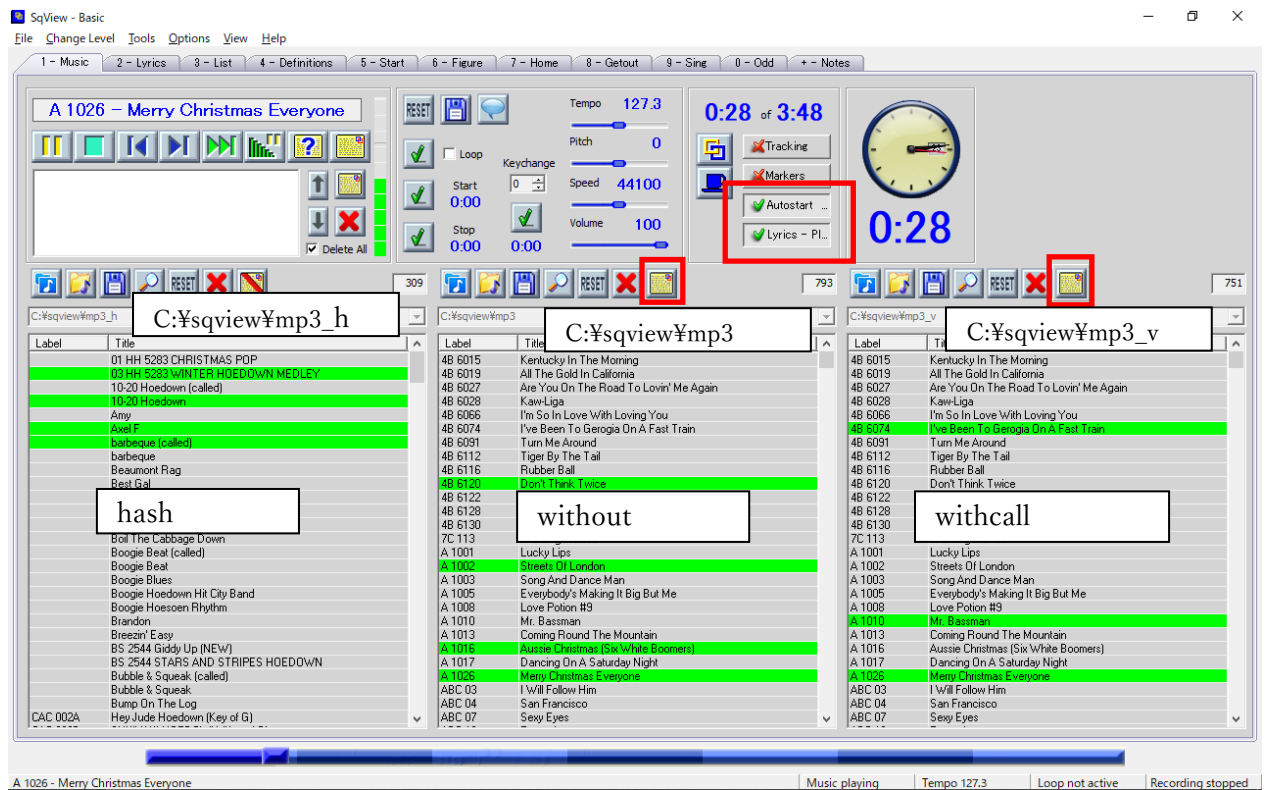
SqView - Basic

File Change Level Tools Options View Help

1 - Music | 2 - Lyrics | 3 - List | 4 - Definitions | 5 - Start | 6 - Figure | 7 - Home | 8 - Getout | 9 - Sing | 0 - Odd | + - Notes

A 1026 - Merry Christmas Everyone

Delete All

RESET

Loop

Keychange 0

Start 0:00

Stop 0:00

0:00

Tempo 127.3

Pitch 0

Speed 44100

Volume 100

0:28 of 3:48

Tracking

Markers

Autostart ...

Lyrics - Pl...

0:28

RESET 309

C:¥sqview¥mp3_h

C:¥sqview¥mp3_h

| Label | Title |
|---|---|
| | 01 HH 5283 CHRISTMAS POP |
| | 03 HH 5283 WINTER HOEDOWN MEDLEY |
| | 10-20 Hoedown (called) |
| | 10-20 Hoedown |
| | Amy |
| | Axel F |
| | barbeque (called) |
| | barbeque |
| | Beaumont Rag |
| | Best Gal |
| | Boil The Cabbage Down |
| | Boogie Beat (called) |
| | Boogie Beat |
| | Boogie Blues |
| | Boogie Hoedown Hit City Band |
| | Boogie Hoesoen Rhythm |
| | Brandon |
| | Breezin' Easy |
| | BS 2544 Giddy Up (NEW) |
| | BS 2544 STARS AND STRIPES HOEDOWN |
| | Bubble & Squeak (called) |
| | Bubble & Squeak |
| | Bump On The Log |
| CAC 002A | Hey Jude Hoedown (Key of G) |

hash

RESET 793

C:¥sqview¥mp3

C:¥sqview¥mp3

| Label | Title |
|---|---|
| 4B 6015 | Kentucky In The Morning |
| 4B 6019 | All The Gold In California |
| 4B 6027 | Are You On The Road To Lovin' Me Again |
| 4B 6028 | Kaw-Liga |
| 4B 6066 | I'm So In Love With Loving You |
| 4B 6074 | I've Been To Gerogia On A Fast Train |
| 4B 6091 | Turn Me Around |
| 4B 6112 | Tiger By The Tail |
| 4B 6116 | Rubber Ball |
| 4B 6120 | Don't Think Twice |
| 4B 6122 | |
| 4B 6128 | |
| 4B 6130 | |
| 7C 113 | |
| A 1001 | Lucky Lips |
| A 1002 | Streets Of London |
| A 1003 | Song And Dance Man |
| A 1005 | Everybody's Making It Big But Me |
| A 1008 | Love Potion #9 |
| A 1010 | Mr. Bassman |
| A 1013 | Coming Round The Mountain |
| A 1016 | Aussie Christmas (Six White Boomers) |
| A 1017 | Dancing On A Saturday Night |
| A 1026 | Merry Christmas Everyone |
| ABC 03 | I Will Follow Him |
| ABC 04 | San Francisco |
| ABC 07 | Sexy Eyes |

without

RESET 751

C:¥sqview¥mp3_v

C:¥sqview¥mp3_v

| Label | Title |
|---|---|
| 4B 6015 | Kentucky In The Morning |
| 4B 6019 | All The Gold In California |
| 4B 6027 | Are You On The Road To Lovin' Me Again |
| 4B 6028 | Kaw-Liga |
| 4B 6066 | I'm So In Love With Loving You |
| 4B 6074 | I've Been To Gerogia On A Fast Train |
| 4B 6091 | Turn Me Around |
| 4B 6112 | Tiger By The Tail |
| 4B 6116 | Rubber Ball |
| 4B 6120 | Don't Think Twice |
| 4B 6122 | |
| 4B 6128 | |
| 4B 6130 | |
| 7C 113 | |
| A 1001 | Lucky Lips |
| A 1002 | Streets Of London |
| A 1003 | Song And Dance Man |
| A 1005 | Everybody's Making It Big But Me |
| A 1008 | Love Potion #9 |
| A 1010 | Mr. Bassman |
| A 1013 | Coming Round The Mountain |
| A 1016 | Aussie Christmas (Six White Boomers) |
| A 1017 | Dancing On A Saturday Night |
| A 1026 | Merry Christmas Everyone |
| ABC 03 | I Will Follow Him |
| ABC 04 | San Francisco |
| ABC 07 | Sexy Eyes |

withcall

A 1026 - Merry Christmas Everyone | Music playing | Tempo 127.3 | Loop not active | Recording stopped